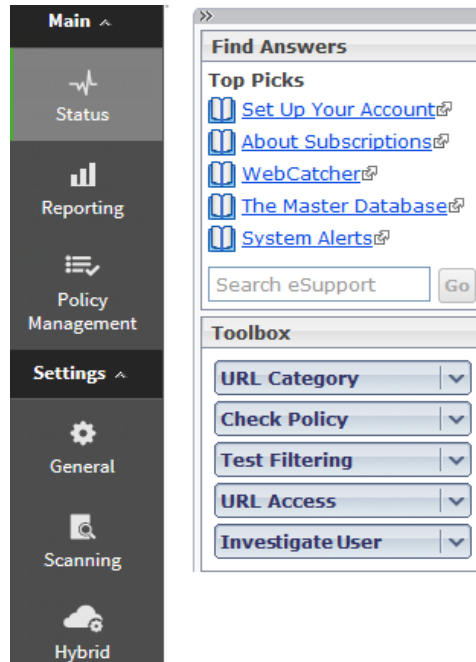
Main ^

Status

Reporting

Policy Management

Settings ^

General

Scanning

Hybrid

»

Find Answers

Top Picks

Set Up Your Account

About Subscriptions

WebCatcher

The Master Database

System Alerts

Search eSupport

Go

Toolbox

URL Category

Check Policy

Test Filtering

URL Access

Investigate User